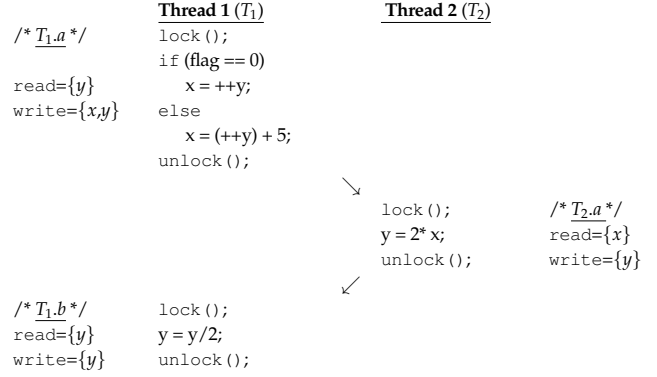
Thread 1 ($T_1$) Thread 2 ($T_2$)

/* $T_1.a$ */ lock();
if (flag == 0)
read={$y$} x = ++y;
write={$x$,$y$} else
x = (++y) + 5;
unlock();

lock(); /* $T_2.a$ */
y = 2* x; read={$x$}
unlock(); write={$y$}

/* $T_1.b$ */ lock();
read={$y$} y = y/2;
write={$y$} unlock();